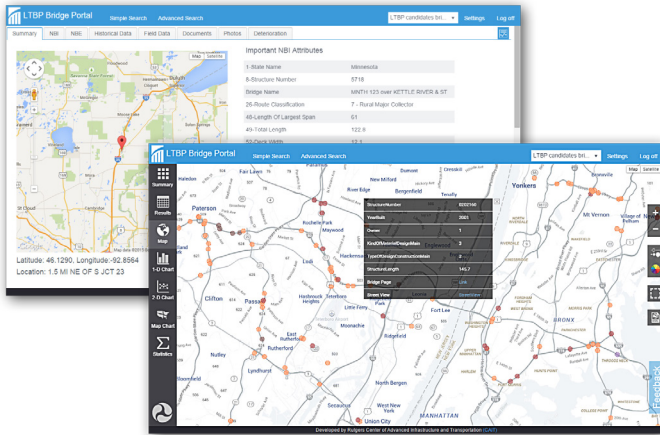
LTBP Bridge Portal Simple Search Advanced Search LTBP candidates bri... Settings Log off

Summary NBI NBE Historical Data Field Data Documents Photos Deterioration

Map Satellite

Latitude: 46.1290, Longitude:-92.8564
Location: 1.5 MI NE OF S JCT 23

Important NBI Attributes

| | |
|---|---|
| 1-State Name | Minnesota |
| 8-Structure Number | 5718 |
| Bridge Name | MNTH 123 over KETTLE RIVER & ST |
| 26-Route Classification | 7 - Rural Major Collector |
| 48-Length Of Largest Span | 61 |
| 49-Total Length | 122.8 |
| 52-Deck Width | 17.1 |

LTBP Bridge Portal Simple Search Advanced Search LTBP candidates bri... Settings Log off

Summary
Results
Map
1-D Chart
2-D Chart
Map Chart
Statistics

Map Satellite

| | |
|---|---|
| StructureNumber | 0202166 |
| YearBuilt | 2001 |
| Owner | 1 |
| KindOfMaterialDesignMain | 3 |
| TypeOfDesignConstructionMain | 2 |
| StructureLength | 145.7 |
| Bridge Page | Link |
| Street View | Streetview |

Haledon Fair Lawn New Milford Dumont Paterson River Edge Bergenfield Tenafly Yonkers Bronxville Rochelle Park Maywood Hackensack Mt Vernon Village of Pelham Clifton Passaic Lodi Hasbrouck Heights Teterboro Little Ferry Englewood Fort Lee Moonachie Nutley East Rutherford Rutherford Lyndhurst Ridgefield North Bergen West New York Secaucus MANHATTAN

Feedback

Developed by Rutgers Center of Advanced Infrastructure and Transportation (CAIT)